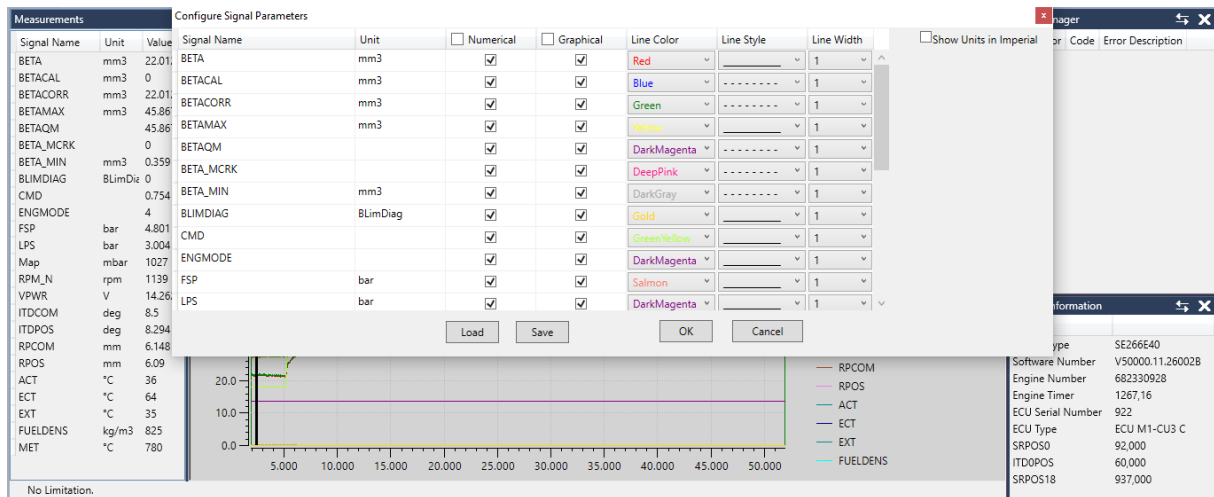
Measurements

| Signal Name | Unit | Value |
|---|---|---|
| BETA | mm3 | 22.01 |
| BETACAL | mm3 | 0 |
| BETACORR | mm3 | 22.01 |
| BETAMAX | mm3 | 45.86 |
| BETAQM | | 45.86 |
| BETA_MCRK | | 0 |
| BETA_MIN | mm3 | 0.359 |
| BLIMDIAG | BLimDia | 0 |
| CMD | | 0.754 |
| ENGMODE | | 4 |
| FSP | bar | 4.801 |
| LPS | bar | 3.004 |
| Map | mbar | 1027 |
| RPM_N | rpm | 1139 |
| VPWR | V | 14.26 |
| ITDCOM | deg | 8.5 |
| ITDPOS | deg | 8.294 |
| RPCOM | mm | 6.148 |
| RPOS | mm | 6.09 |
| ACT | °C | 36 |
| ECT | °C | 64 |
| EXT | °C | 35 |
| FUELDENS | kg/m3 | 825 |
| MET | °C | 780 |

No Limitation.

Configure Signal Parameters

| Signal Name | Unit | Numerical | Graphical | Line Color | Line Style | Line Width |
|---|---|---|---|---|---|---|
| BETA | mm3 | ☑ | ☑ | Red | ________ | 1 |
| BETACAL | mm3 | ☑ | ☑ | Blue | - - - - - - - - | 1 |
| BETACORR | mm3 | ☑ | ☑ | Green | - - - - - - - - | 1 |
| BETAMAX | mm3 | ☑ | ☑ | Yellow | ________ | 1 |
| BETAQM | | ☑ | ☑ | DarkMagenta | - - - - - - - - | 1 |
| BETA_MCRK | | ☑ | ☑ | DeepPink | - - - - - - - - | 1 |
| BETA_MIN | mm3 | ☑ | ☑ | DarkGray | - - - - - - - - | 1 |
| BLIMDIAG | BLimDiag | ☑ | ☑ | Gold | ________ | 1 |
| CMD | | ☑ | ☑ | GreenYellow | ________ | 1 |
| ENGMODE | | ☑ | ☑ | DarkMagenta | ________ | 1 |
| FSP | bar | ☑ | ☑ | Salmon | ________ | 1 |
| LPS | bar | ☑ | ☑ | DarkMagenta | ________ | 1 |

Show Units in Imperial

Load Save OK Cancel

nager
or Code Error Description

nformation

| | |
|---|---|
| ype | SE266E40 |
| Software Number | V50000.11.26002B |
| Engine Number | 682330928 |
| Engine Timer | 1267,16 |
| ECU Serial Number | 922 |
| ECU Type | ECU M1-CU3 C |
| SRPOS0 | 92,000 |
| ITD0POS | 60,000 |
| SRPOS18 | 937,000 |

20.0
10.0
0.0
5.000 10.000 15.000 20.000 25.000 30.000 35.000 40.000 45.000 50.000

RPCOM
RPOS
ACT
ECT
EXT
FUELDENS